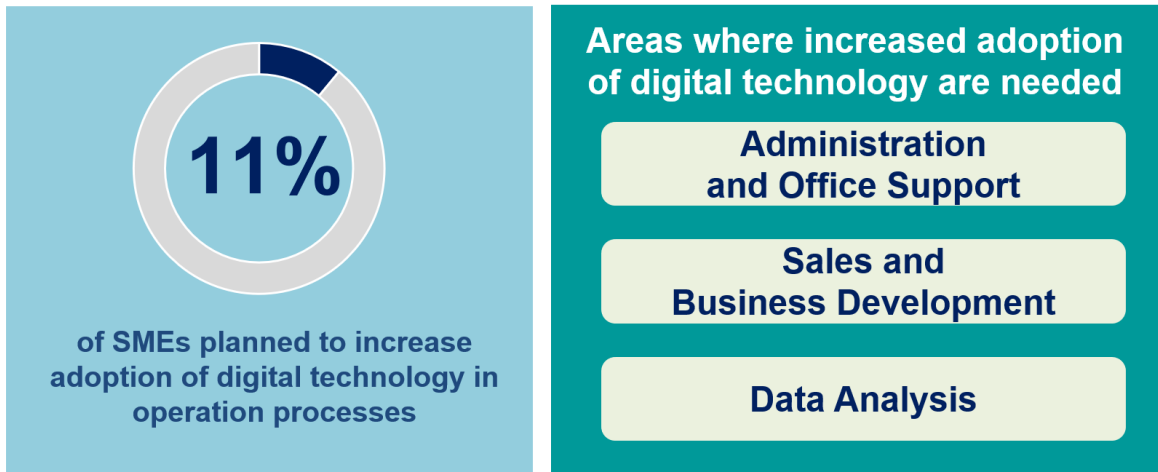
11%

of SMEs planned to increase adoption of digital technology in operation processes

Areas where increased adoption of digital technology are needed

Administration and Office Support

Sales and Business Development

Data Analysis